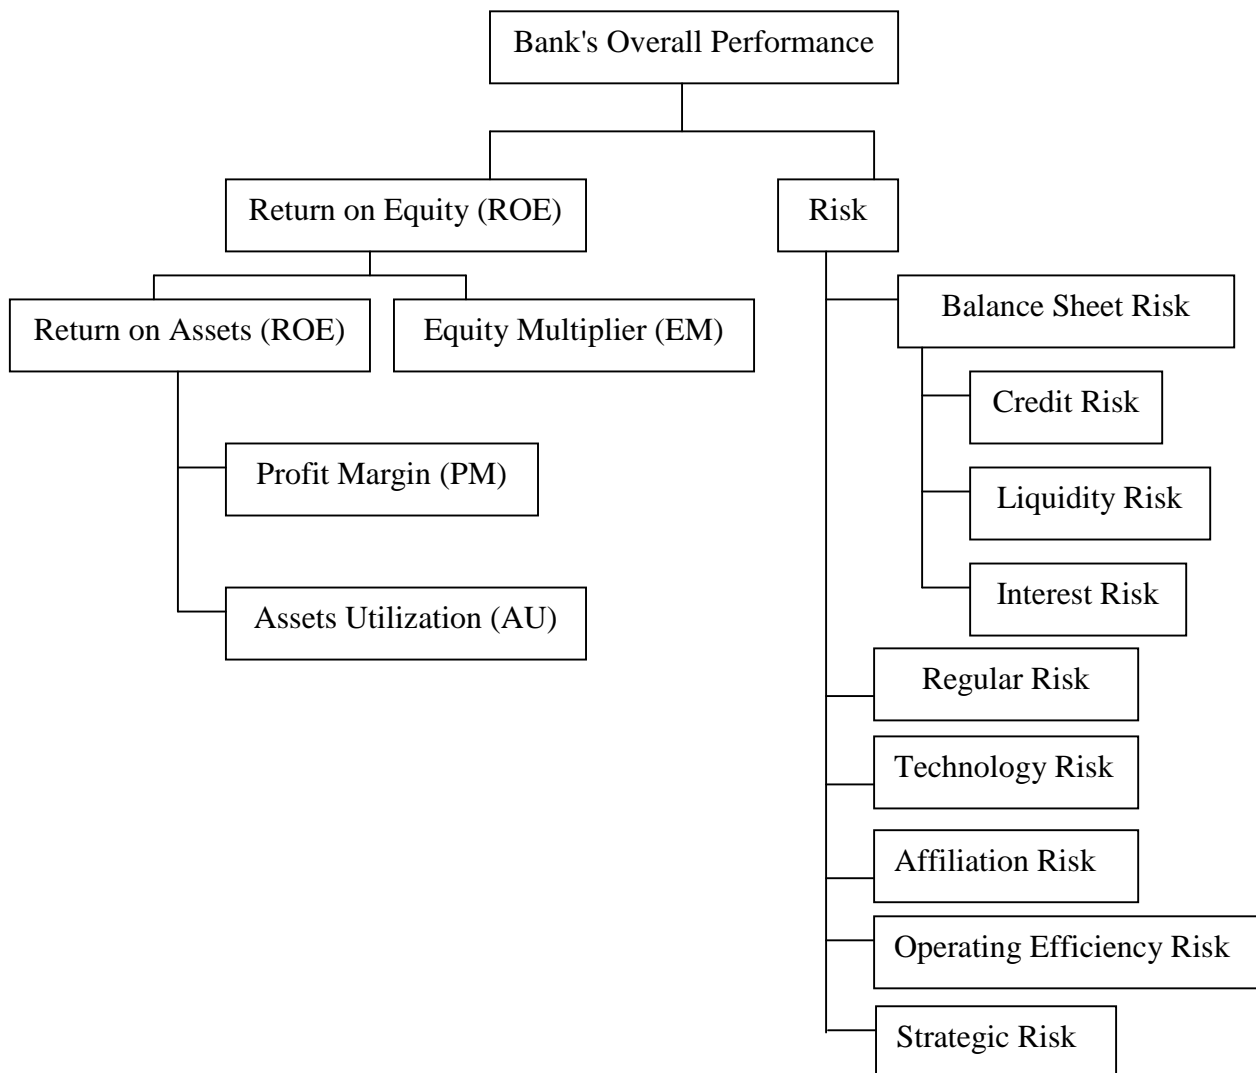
Bank's Overall Performance

Return on Equity (ROE)

Risk

Return on Assets (ROE)

Equity Multiplier (EM)

Profit Margin (PM)

Assets Utilization (AU)

Balance Sheet Risk

Credit Risk

Liquidity Risk

Interest Risk

Regular Risk

Technology Risk

Affiliation Risk

Operating Efficiency Risk

Strategic Risk